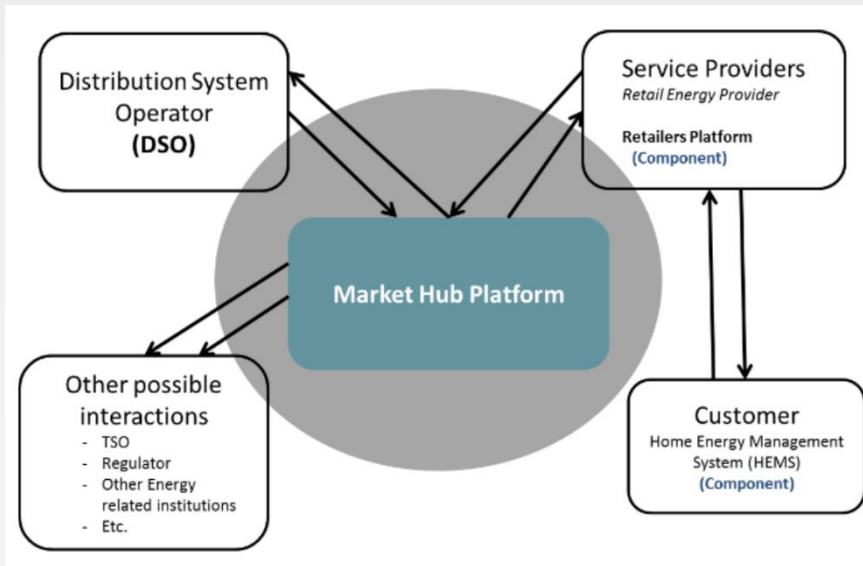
Distribution System Operator
(DSO)

Service Providers
Retail Energy Provider

Retailers Platform
(Component)

Market Hub Platform

Other possible interactions
- TSO
- Regulator
- Other Energy related institutions
- Etc.

Customer
Home Energy Management System (HEMS)
(Component)